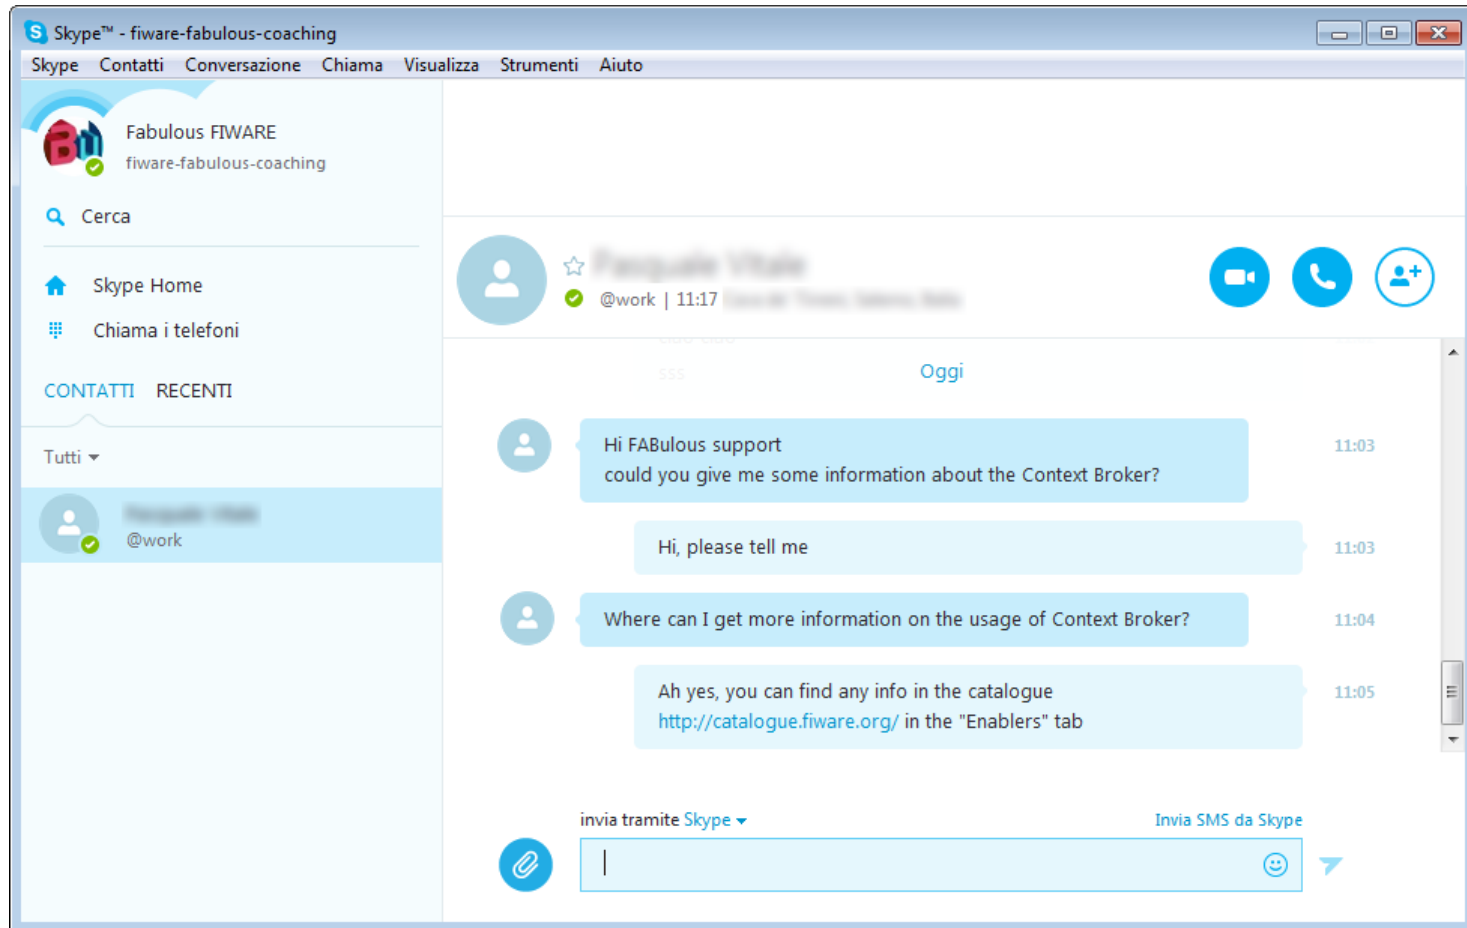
Skype™ - fiware-fabulous-coaching

Skype Contatti Conversazione Chiama Visualizza Strumenti Aiuto

Fabulous FIWARE
fiware-fabulous-coaching

Cerca

Skype Home

Chiama i telefoni

CONTATTI RECENTI

Tutti

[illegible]
@work

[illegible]
@work | 11:17 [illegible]

Oggi

Hi FABulous support
could you give me some information about the Context Broker?
11:03

Hi, please tell me
11:03

Where can I get more information on the usage of Context Broker?
11:04

Ah yes, you can find any info in the catalogue
http://catalogue.fiware.org/ in the "Enablers" tab
11:05

invia tramite Skype

Invia SMS da Skype